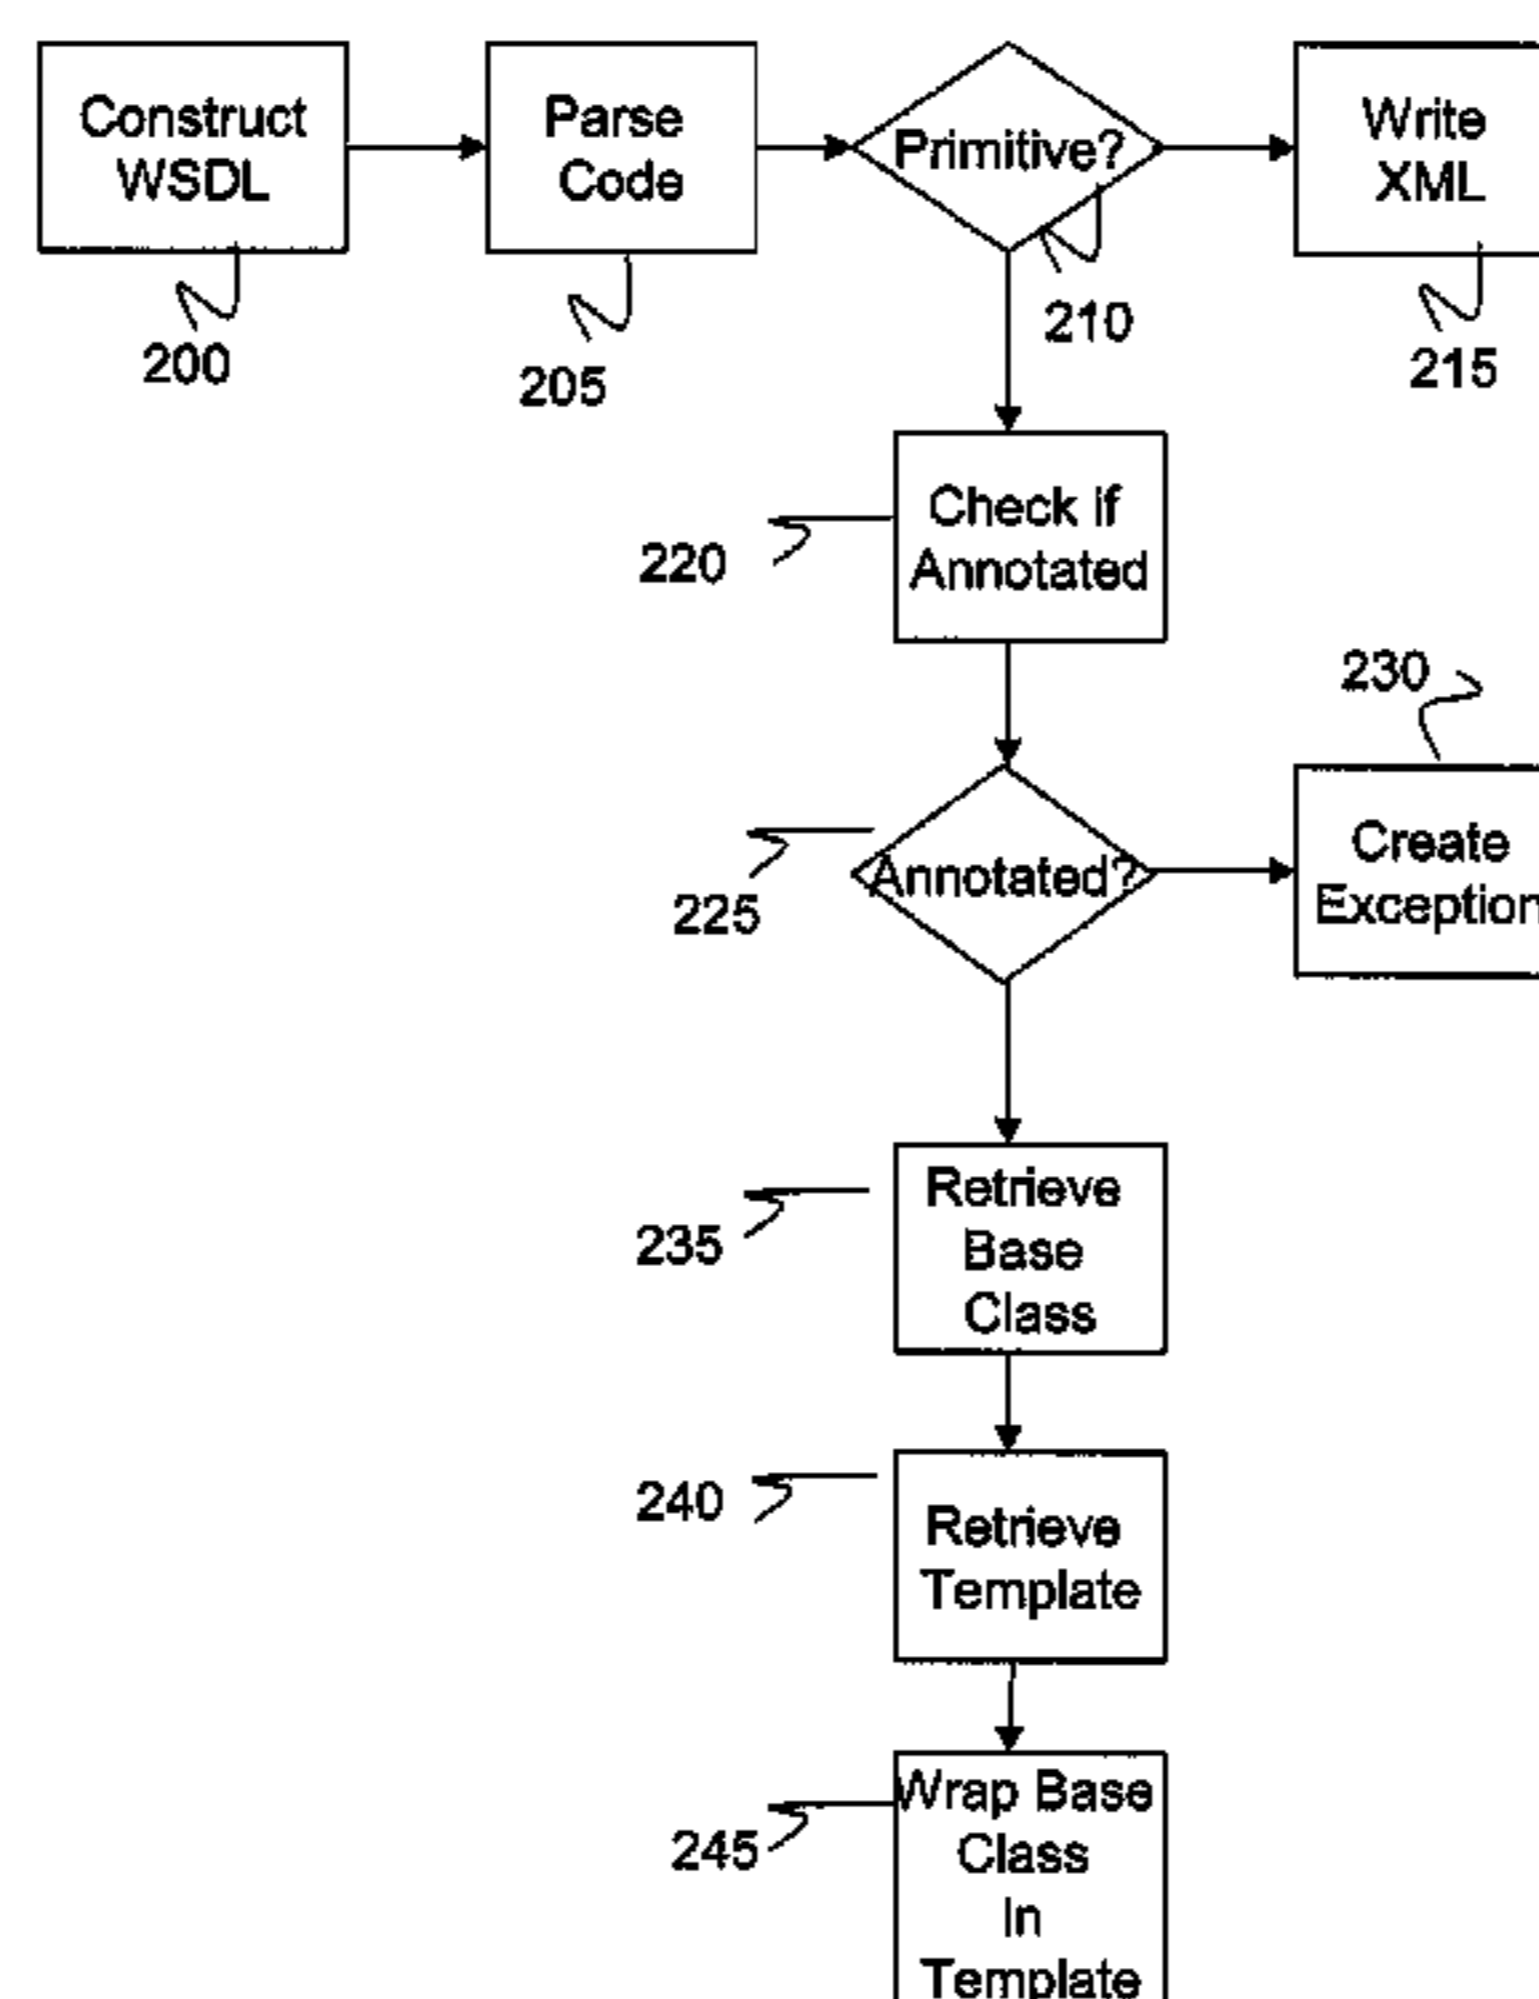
Construct WSDL

200

Parse Code

205

Primitive?

210

Write XML

215

Check if Annotated

220

230

Annotated?

225

Create Exception

Retrieve Base Class

235

240

Retrieve Template

245

Wrap Base Class In Template